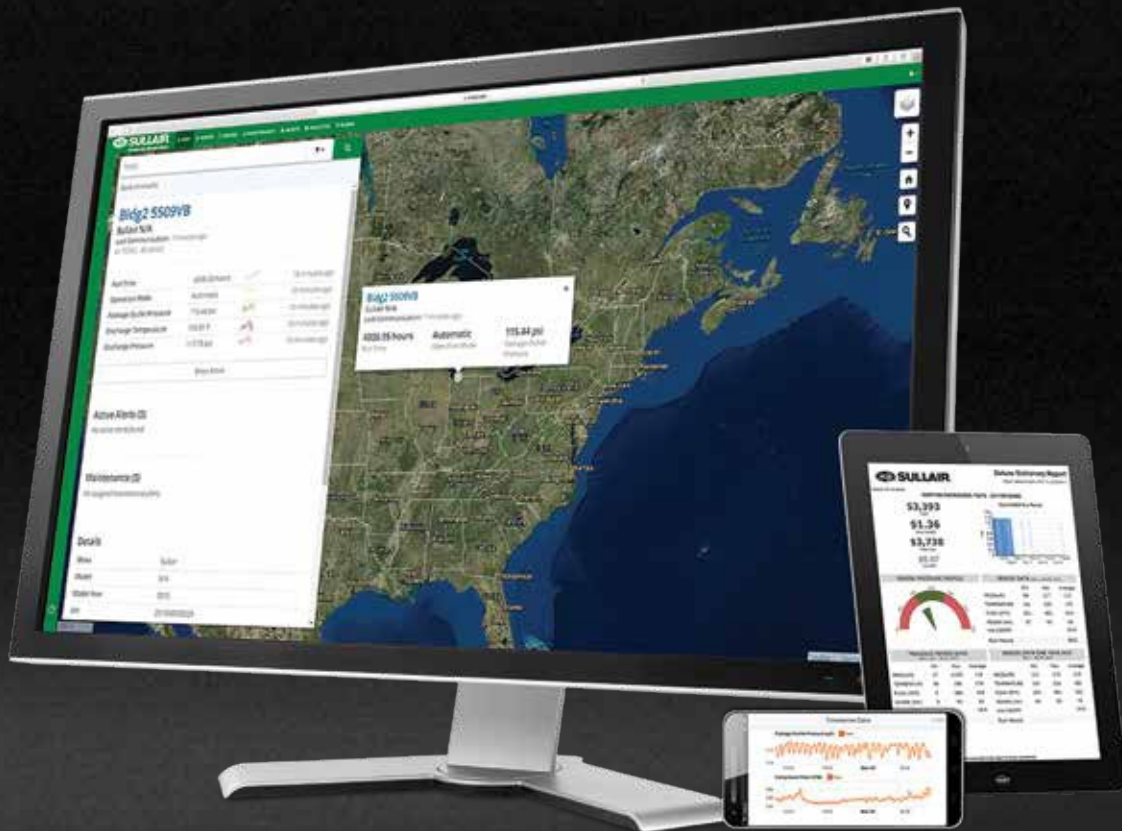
SULLAIR

Bldg2 5509VB
Sullair N/A

Run Time
Operation Mode
Package Outlet Pressure
Discharge Temperature
Discharge Pressure

Show More

Active Alerts (0)

Maintenance (0)

Details
Make Sullair
Model N/A

Bldg2 5509VB
Sullair N/A
4008.59 hours
Run Time
Automatic
Operation Mode
115.64 psi
Package Outlet Pressure

SULLAIR
$3,393
$1.36
$3,738